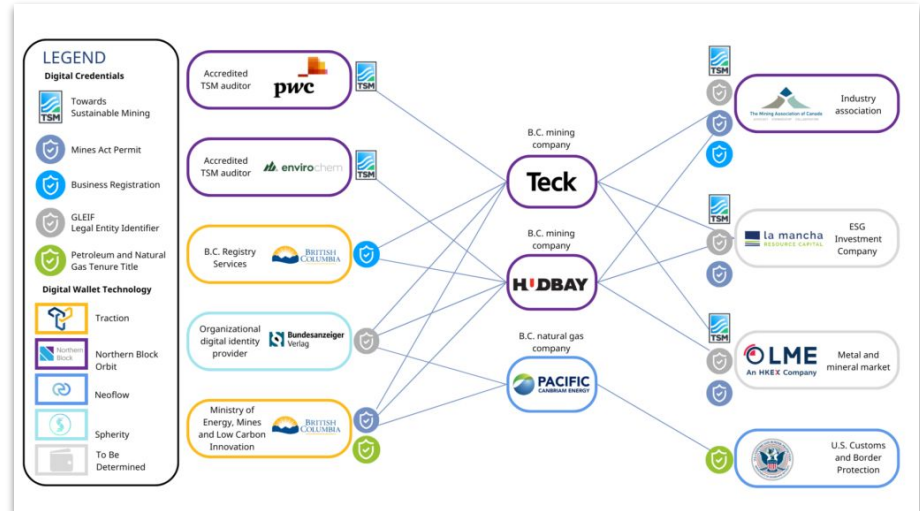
LEGEND

Digital Credentials

TSM Towards Sustainable Mining

Mines Act Permit

Business Registration

GLEIF Legal Entity Identifier

Petroleum and Natural Gas Tenure Title

Digital Wallet Technology

Traction

Northern Block Northern Block Orbit

Neoflow

Spherity

To Be Determined

Accredited TSM auditor pwc TSM

Accredited TSM auditor envirochem TSM

B.C. Registry Services BRITISH COLUMBIA

Organizational digital identity provider Bundesanzeiger Verlag

Ministry of Energy, Mines and Low Carbon Innovation BRITISH COLUMBIA

B.C. mining company Teck

B.C. mining company HUDBAY

B.C. natural gas company PACIFIC CANBRIAM ENERGY

TSM The Mining Association of Canada Industry association

TSM la mancha RESOURCE CAPITAL ESG Investment Company

TSM LME An HKEX Company Metal and mineral market

U.S. Customs and Border Protection